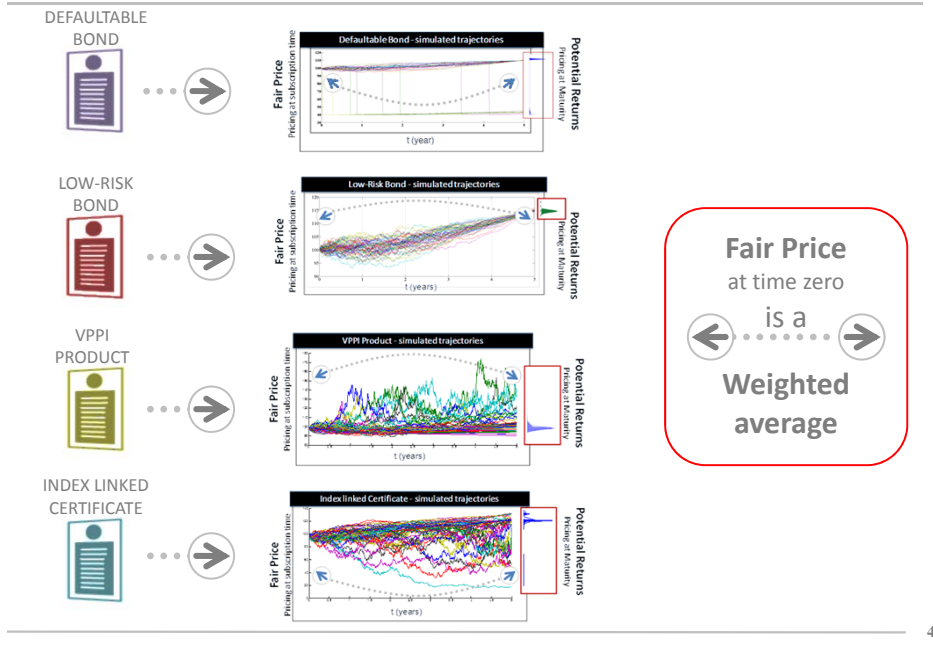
DEFAULTABLE BOND

Defaultable Bond - simulated trajectories

Fair Price
Pricing at subscription time

Potential Returns
Pricing at Maturity

t (year)

LOW-RISK BOND

Low-Risk Bond - simulated trajectories

Fair Price
Pricing at subscription time

Potential Returns
Pricing at Maturity

t (years)

VPPI PRODUCT

VPPI Product - simulated trajectories

Fair Price
Pricing at subscription time

Potential Returns
Pricing at Maturity

t (years)

INDEX LINKED CERTIFICATE

Index linked Certificate - simulated trajectories

Fair Price
Pricing at subscription time

Potential Returns
Pricing at Maturity

t (years)

Fair Price
at time zero
is a
Weighted average

4